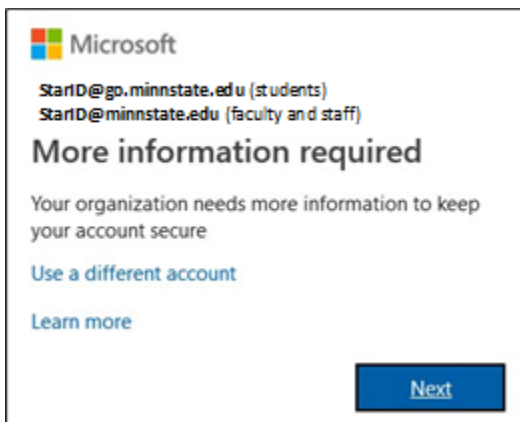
Microsoft

StarID@go.minnstate.edu (students)
StarID@minnstate.edu (faculty and staff)

More information required

Your organization needs more information to keep your account secure

Use a different account

Learn more

Next